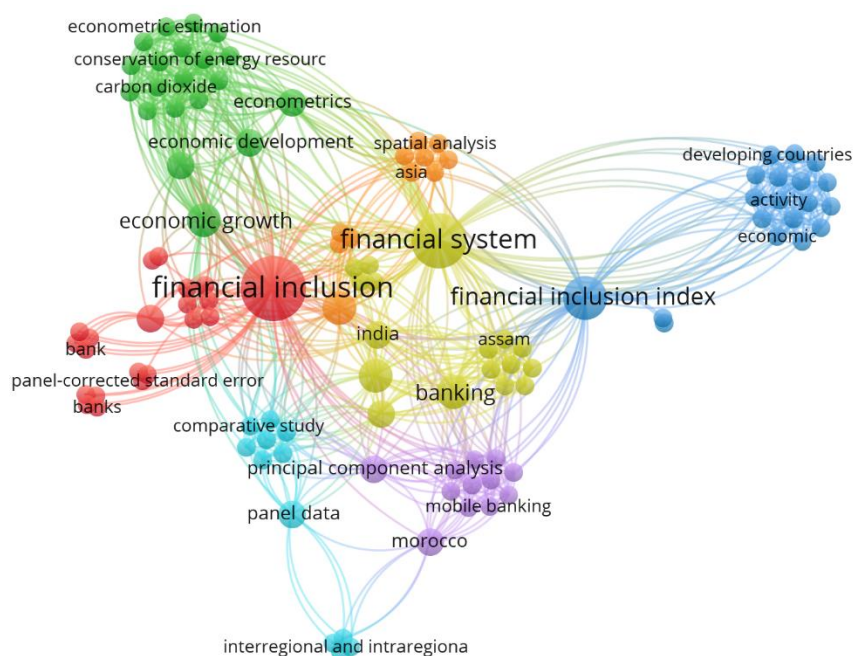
econometric estimation
conservation of energy resourc
carbon dioxide
econometrics
economic development
spatial analysis
asia
developing countries
activity
economic
economic growth
financial system
financial inclusion
financial inclusion index
india
assam
bank
panel-corrected standard error
banks
banking
comparative study
principal component analysis
mobile banking
panel data
morocco
interregional and intraregiona